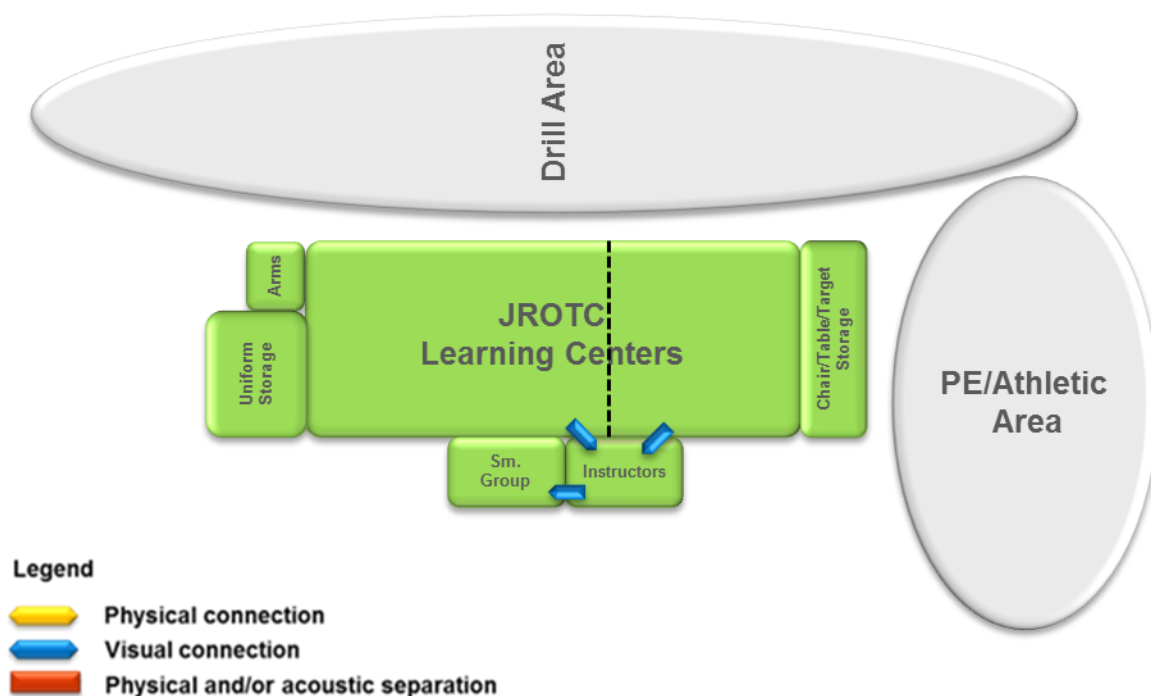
Drill Area

Arms

Uniform Storage

JROTC Learning Centers

Chair/Table/Target Storage

PE/Athletic Area

Sm. Group

Instructors

Legend

Physical connection

Visual connection

Physical and/or acoustic separation